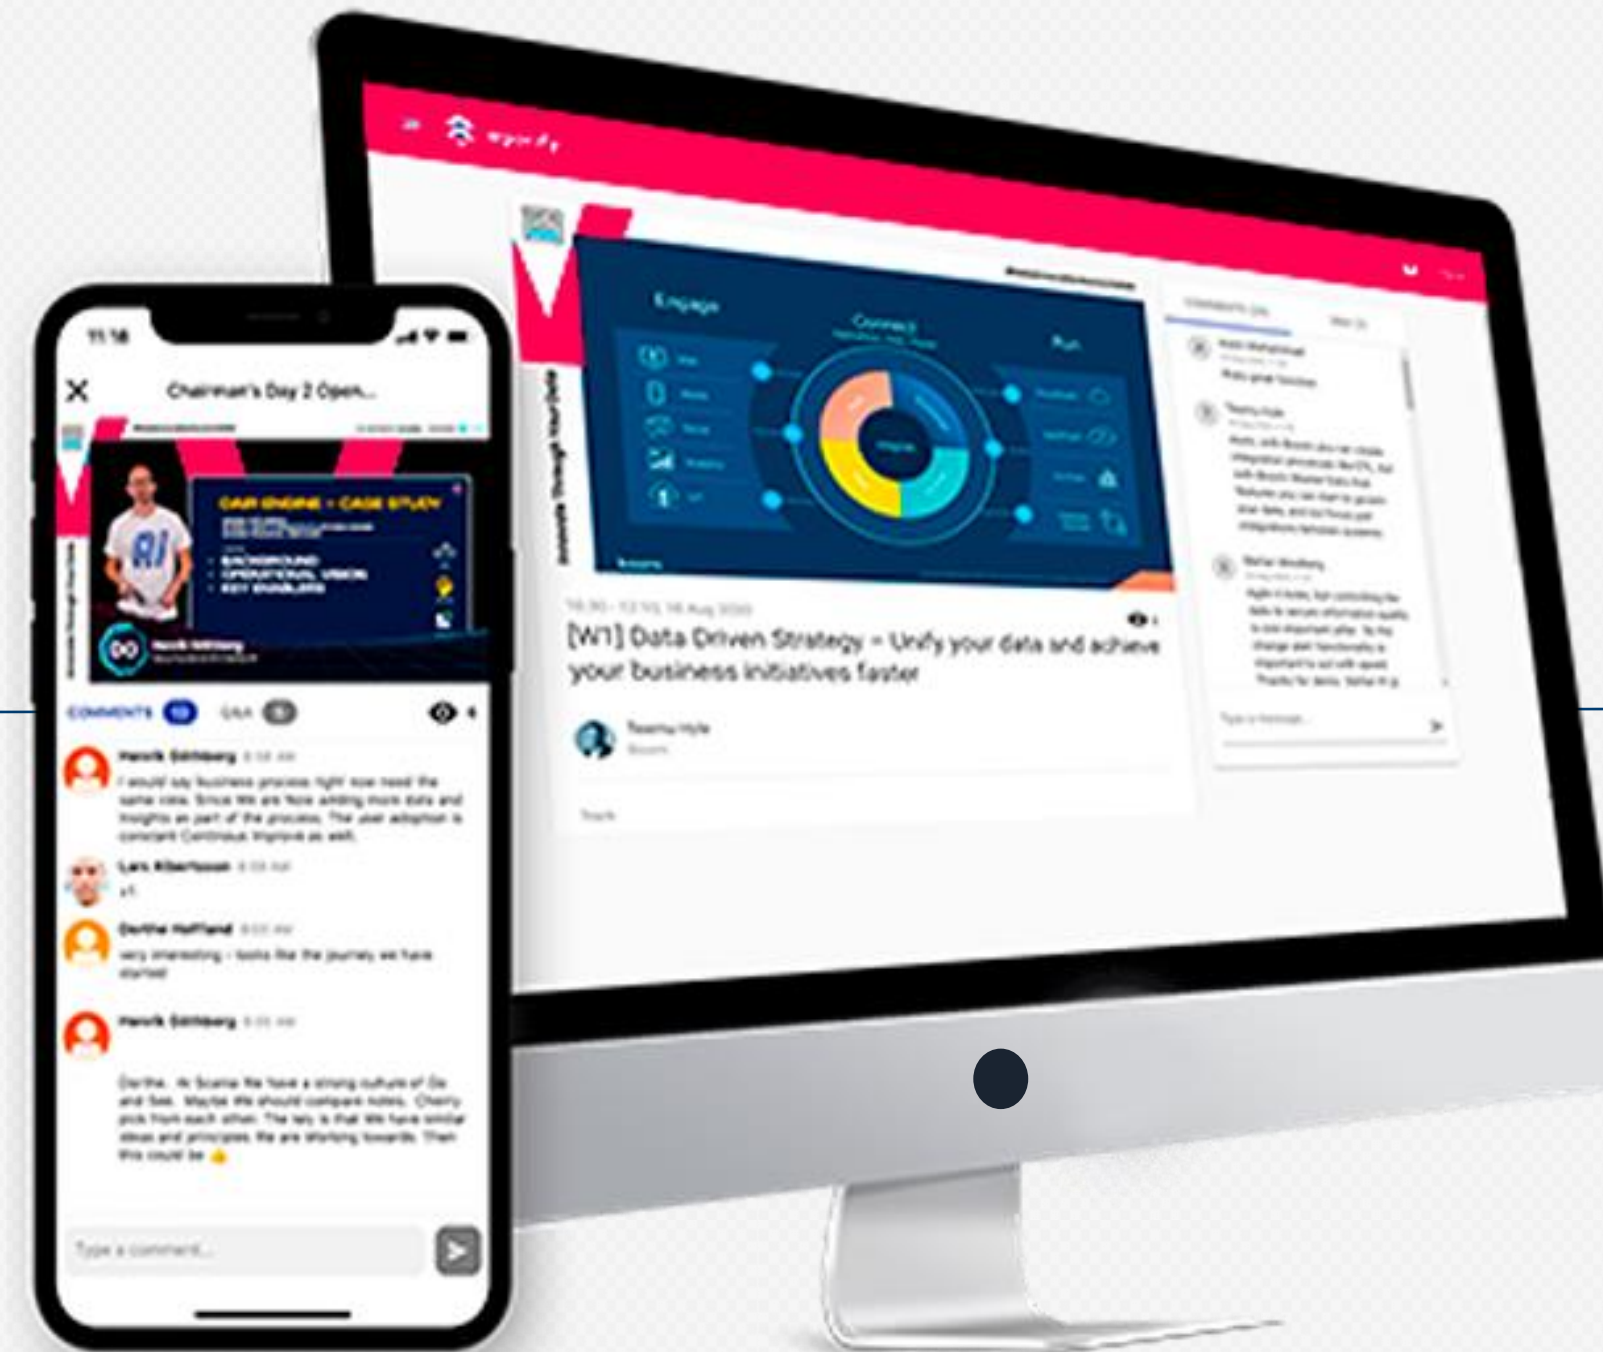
Engage

Connect

Run

[W1] Data Driven Strategy - Unify your data and achieve your business initiatives faster

Teemu Hyle

11:18

Chairman's Day 2 Open...

OUR ENGINE - CASE STUDY

BACKGROUND

OPERATIONAL VISION

KEY ENABLERS

AI

COMMENTS

Q&A

Henrik Edtberg

I would say business process right now need the same idea. Since we are now adding more data and insights as part of the process. The user adoption is constant Continous improve as well.

Lars Albertsson

+1

Dorthe Haffland

very interesting - looks like the journey we have started

Henrik Edtberg

Dorthe, At Scania we have a strong culture of Go and See. Maybe we should compare notes. Cherry pick from each other. The key is that we have similar ideas and principles we are working towards. Then this could be

Type a comment...